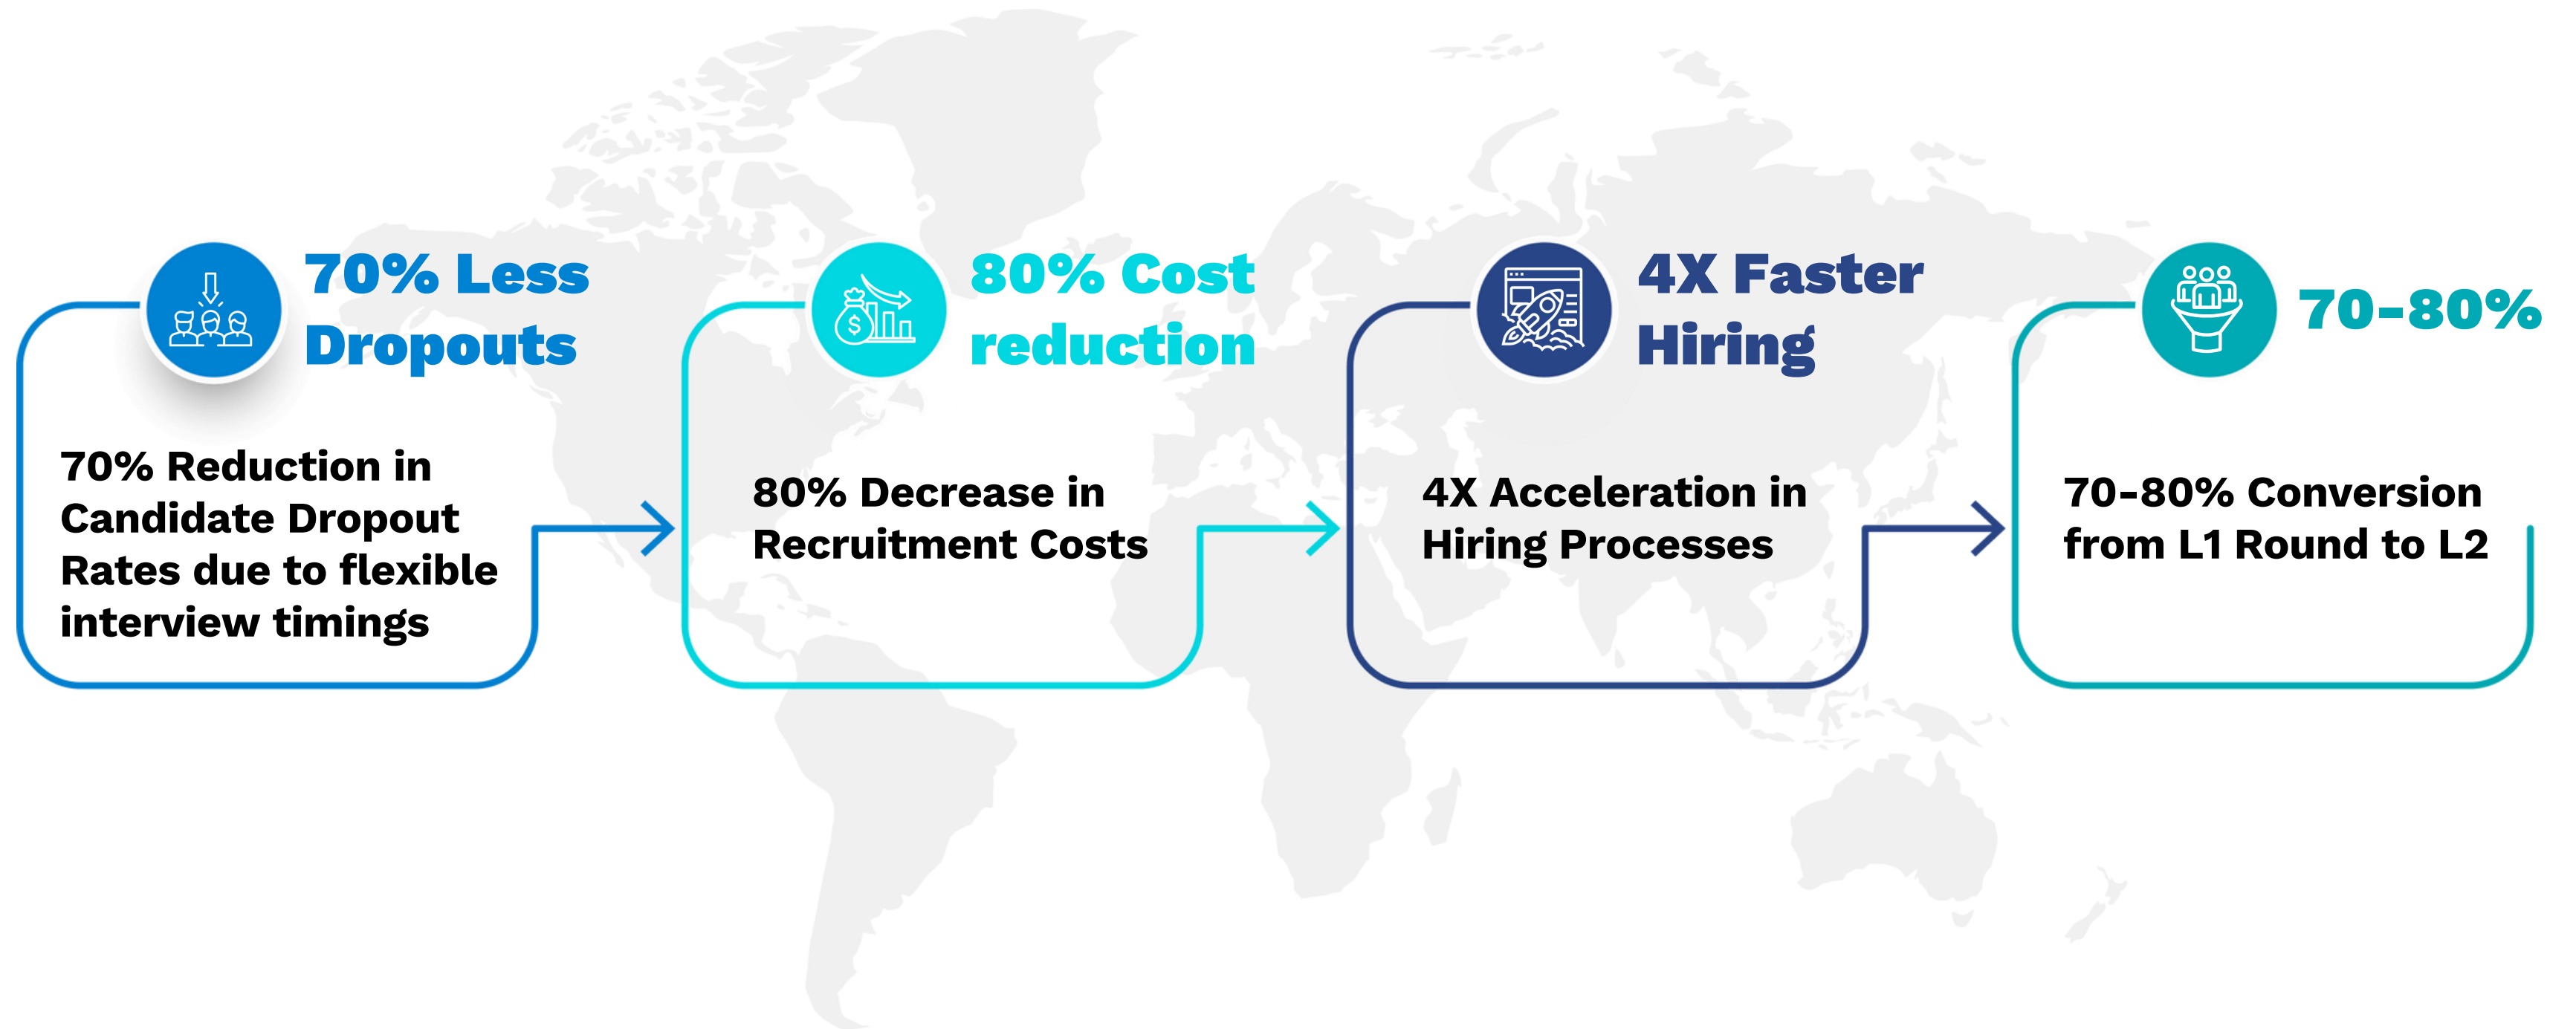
70% Less Dropouts

70% Reduction in Candidate Dropout Rates due to flexible interview timings

80% Cost reduction

80% Decrease in Recruitment Costs

4X Faster Hiring

4X Acceleration in Hiring Processes

70-80%

70-80% Conversion from L1 Round to L2